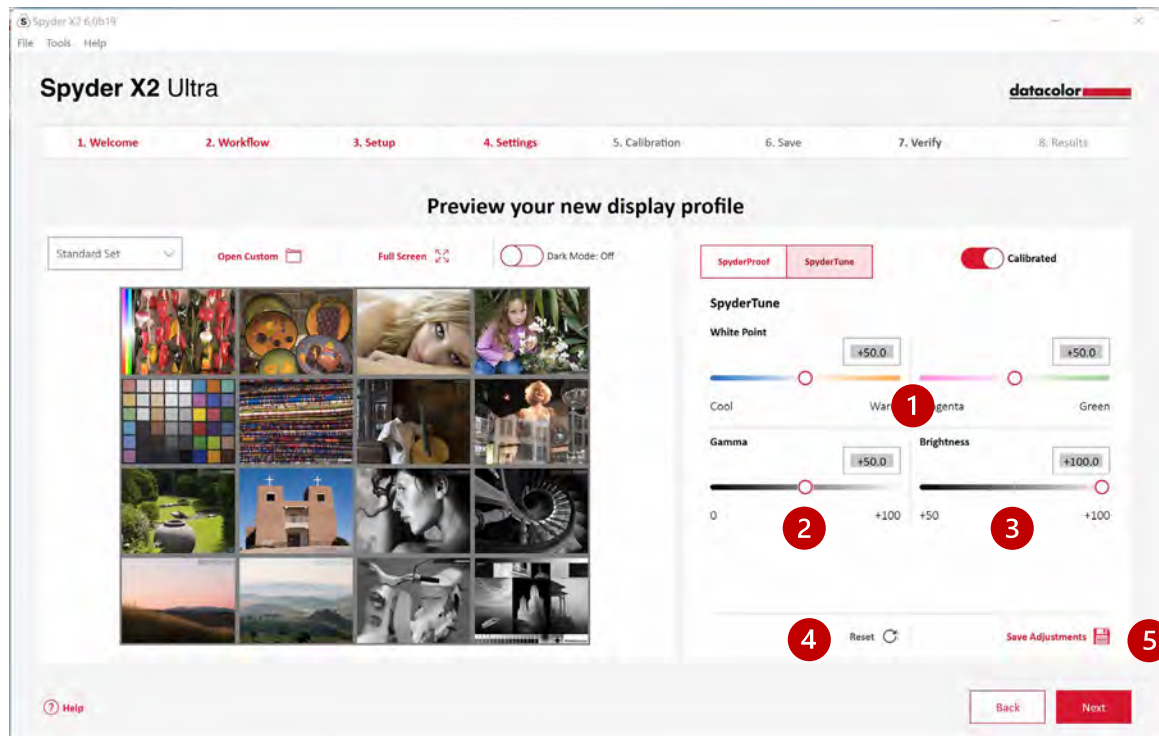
Spyder X2 6.0b19

File Tools Help

Spyder X2 Ultra

datacolor

1. Welcome 2. Workflow 3. Setup 4. Settings 5. Calibration 6. Save 7. Verify 8. Results

Preview your new display profile

Standard Set

Open Custom

Full Screen

Dark Mode: Off

SpyderProof SpyderTune

Calibrated

SpyderTune

White Point

+50.0

+50.0

Cool Warm

1

agenta Green

Gamma

+50.0

Brightness

+100.0

0 +100

2

+50 +100

3

4

Reset

Save Adjustments

5

Help

Back

Next